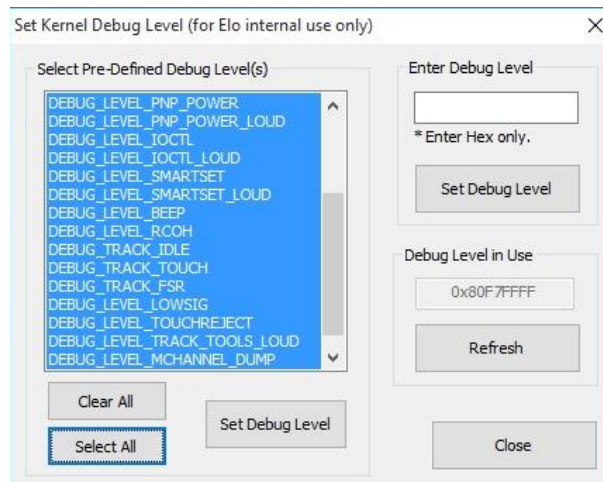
Set Kernel Debug Level (for Elo internal use only)

×

Select Pre-Defined Debug Level(s)

DEBUG_LEVEL_PNP_POWER
DEBUG_LEVEL_PNP_POWER_LOUD
DEBUG_LEVEL_IOCTL
DEBUG_LEVEL_IOCTL_LOUD
DEBUG_LEVEL_SMARTSET
DEBUG_LEVEL_SMARTSET_LOUD
DEBUG_LEVEL_BEEP
DEBUG_LEVEL_RCOH
DEBUG_TRACK_IDLE
DEBUG_TRACK_TOUCH
DEBUG_TRACK_FSR
DEBUG_LEVEL_LOWSIG
DEBUG_LEVEL_TOUCHREJECT
DEBUG_LEVEL_TRACK_TOOLS_LOUD
DEBUG_LEVEL_MCHANNEL_DUMP

Clear All

Select All

Set Debug Level

Enter Debug Level

* Enter Hex only.

Set Debug Level

Debug Level in Use

0x80F7FFFF

Refresh

Close